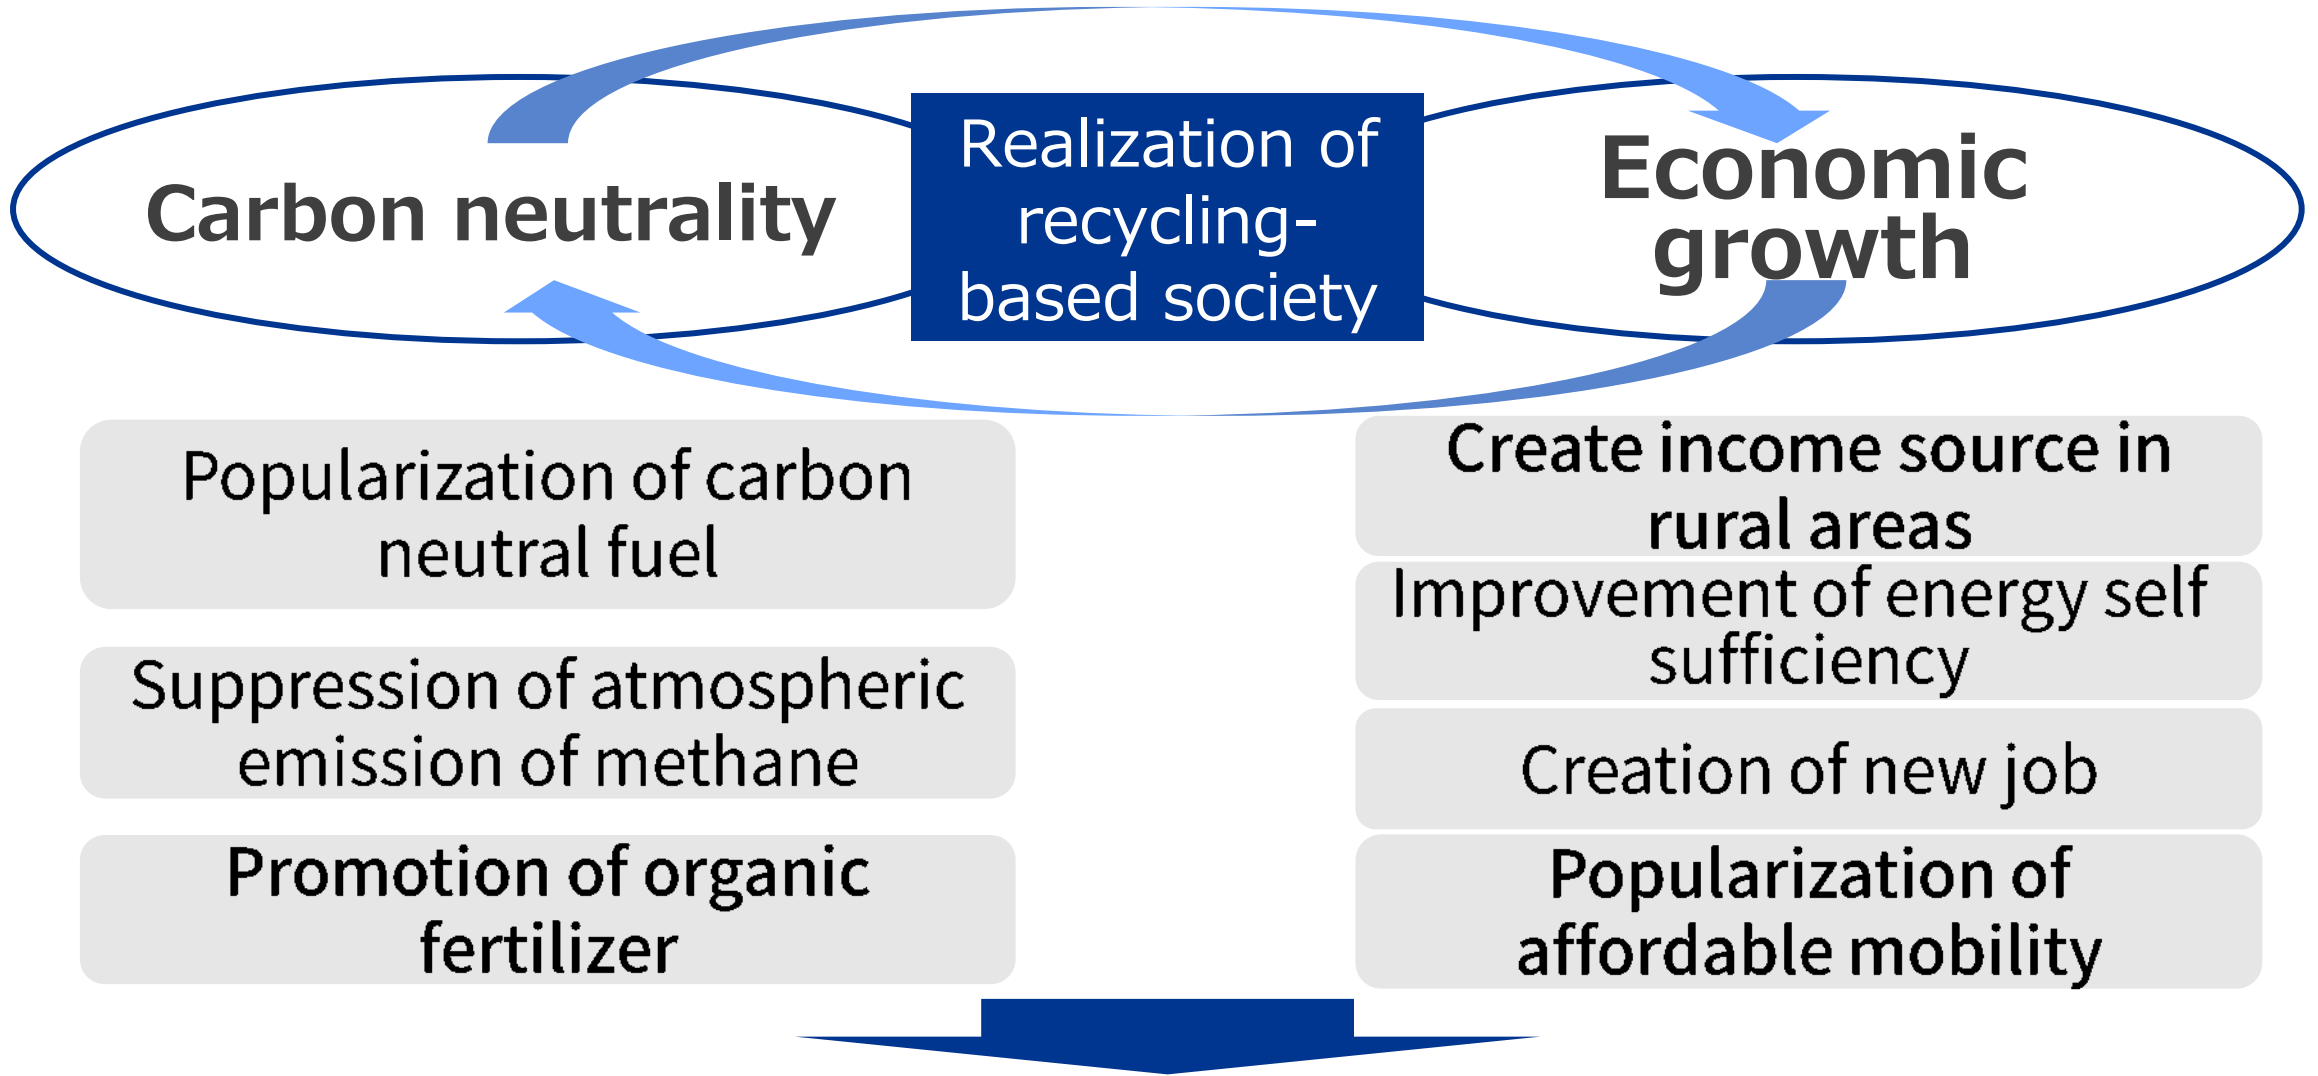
Carbon neutrality

Realization of recycling-based society

Economic growth

Popularization of carbon neutral fuel

Suppression of atmospheric emission of methane

Promotion of organic fertilizer

Create income source in rural areas

Improvement of energy self sufficiency

Creation of new job

Popularization of affordable mobility